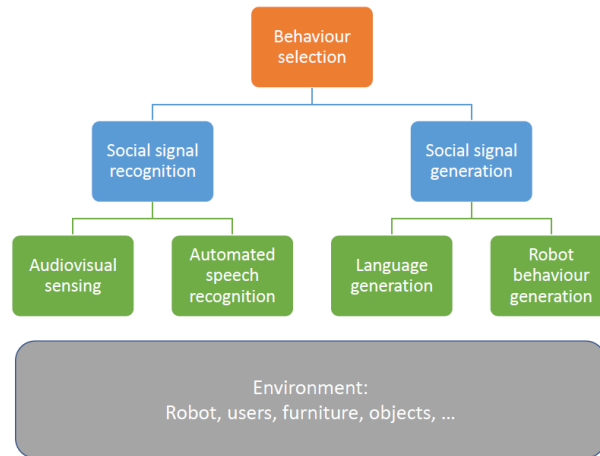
Behaviour selection

Social signal recognition

Social signal generation

Audiovisual sensing

Automated speech recognition

Language generation

Robot behaviour generation

Environment:
Robot, users, furniture, objects, ...